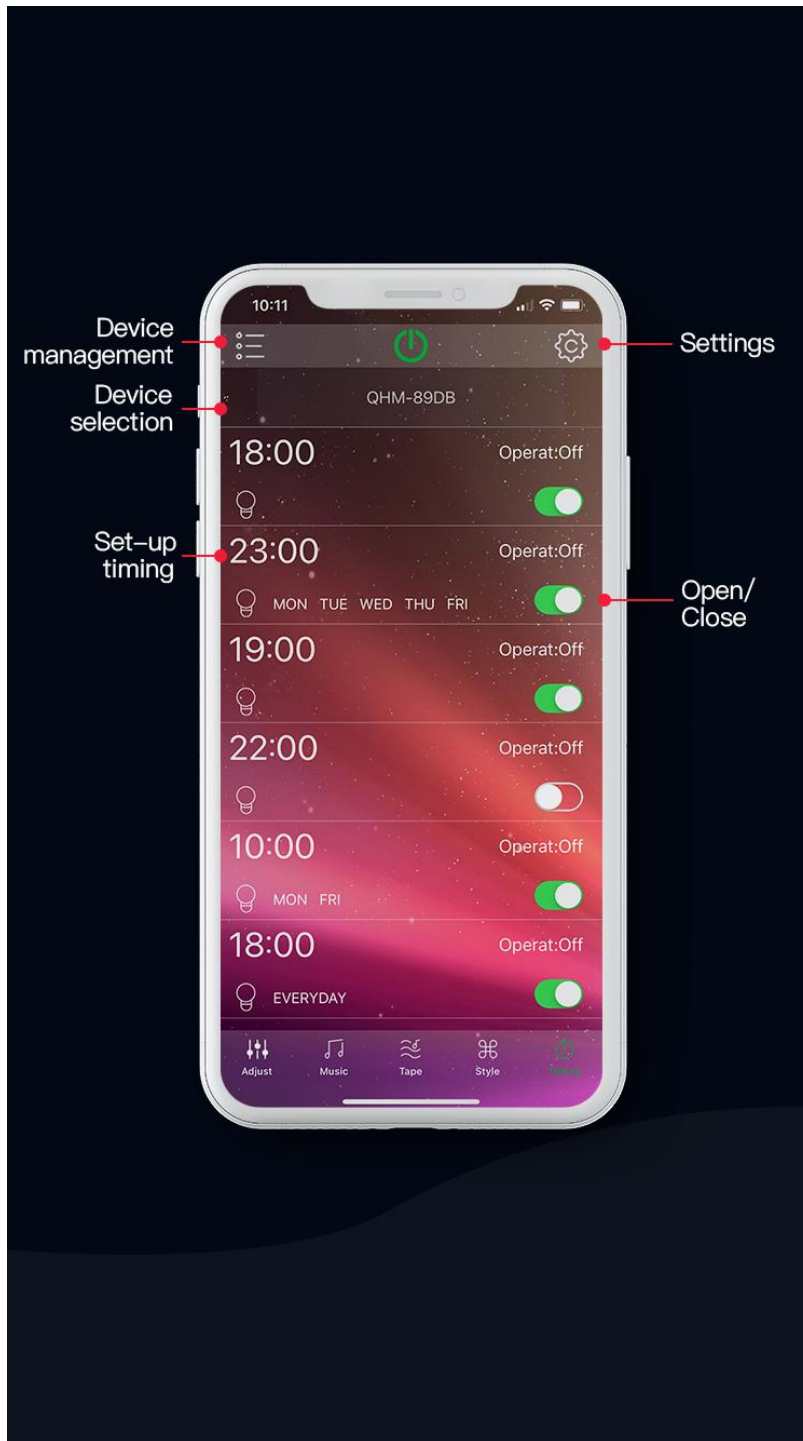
Device management

Device selection

Set-up timing

Settings

Open/ Close

10:11

QHM-89DB

18:00
Operat:Off

23:00
Operat:Off
MON TUE WED THU FRI

19:00
Operat:Off

22:00
Operat:Off

10:00
Operat:Off
MON FRI

18:00
Operat:Off
EVERYDAY

Adjust
Music
Tape
Style
Timing